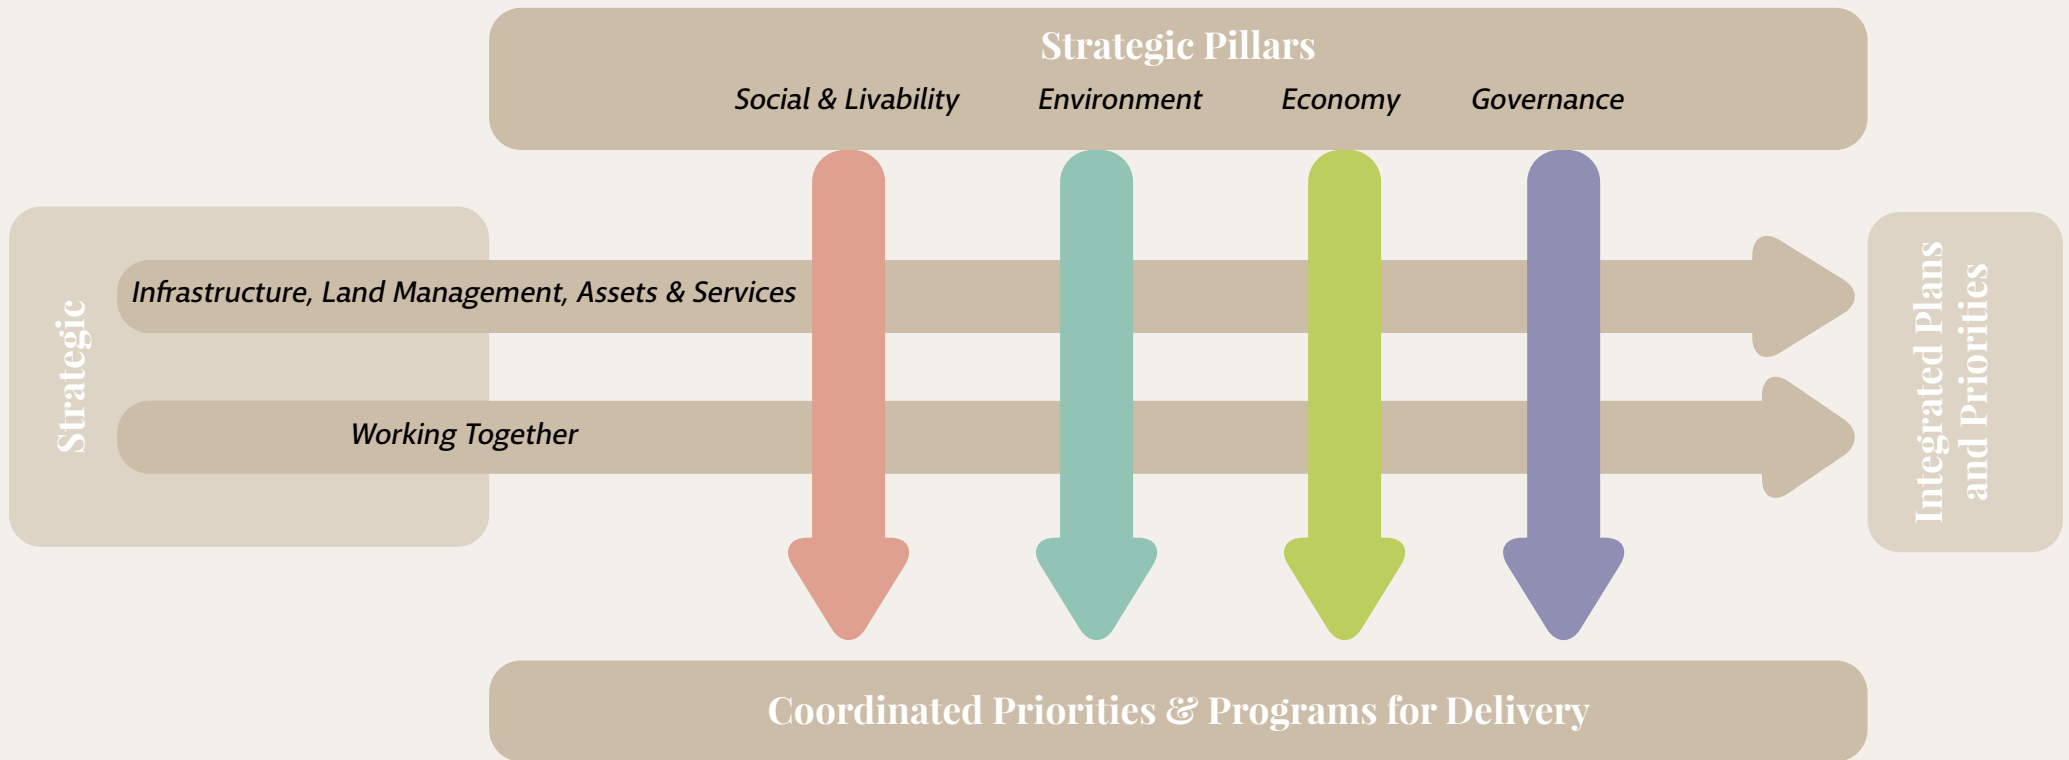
Strategic Pillars

Social & Livability

Environment

Economy

Governance

Strategic

Infrastructure, Land Management, Assets & Services

Working Together

Integrated Plans and Priorities

Coordinated Priorities & Programs for Delivery